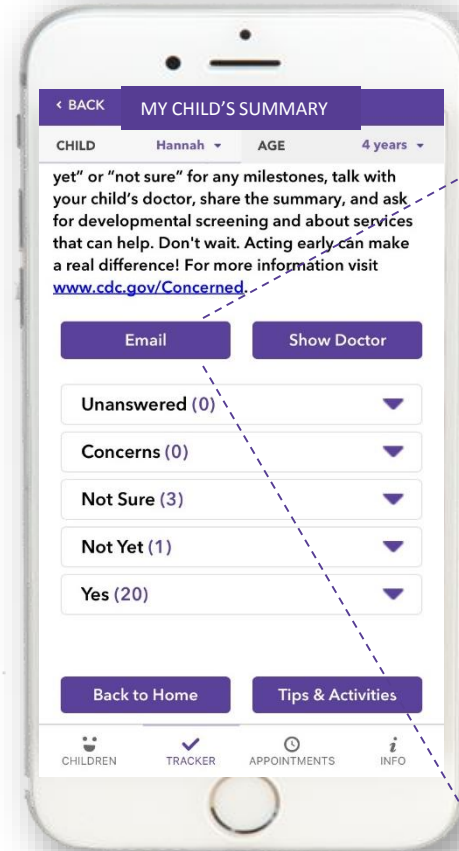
‹ BACK MY CHILD'S SUMMARY

CHILD Hannah ▾ AGE 4 years ▾

yet" or "not sure" for any milestones, talk with your child's doctor, share the summary, and ask for developmental screening and about services that can help. Don't wait. Acting early can make a real difference! For more information visit www.cdc.gov/Concerned.

Email

Show Doctor

Unanswered (0)

Concerns (0)

Not Sure (3)

Not Yet (1)

Yes (20)

Back to Home

Tips & Activities

CHILDREN TRACKER APPOINTMENTS INFO